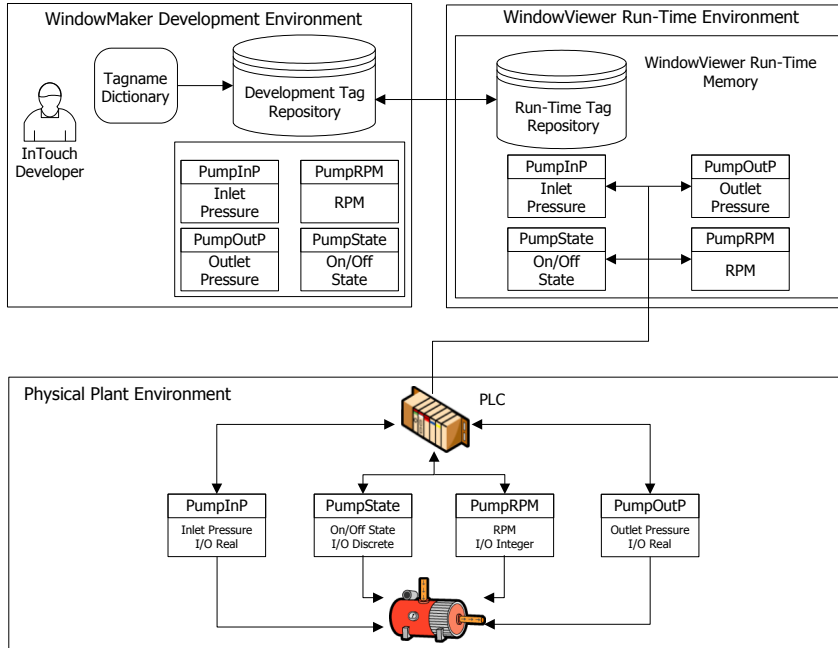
WindowMaker Development Environment

Tagname Dictionary

Development Tag Repository

InTouch Developer

PumpInP
Inlet Pressure

PumpRPM
RPM

PumpOutP
Outlet Pressure

PumpState
On/Off State

WindowViewer Run-Time Environment

WindowViewer Run-Time Memory

Run-Time Tag Repository

PumpInP
Inlet Pressure

PumpOutP
Outlet Pressure

PumpState
On/Off State

PumpRPM
RPM

Physical Plant Environment

PLC

PumpInP
Inlet Pressure
I/O Real

PumpState
On/Off State
I/O Discrete

PumpRPM
RPM
I/O Integer

PumpOutP
Outlet Pressure
I/O Real